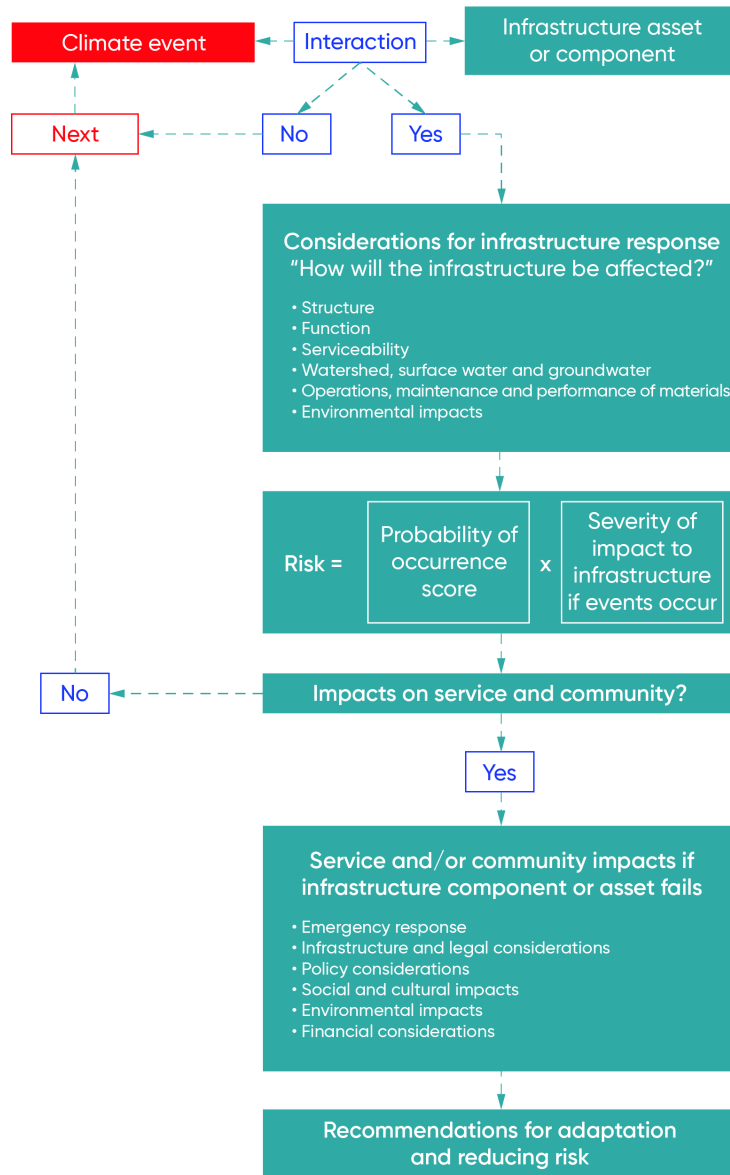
Climate event

Interaction

Infrastructure asset or component

Next

No

Yes

Considerations for infrastructure response
"How will the infrastructure be affected?"

• Structure
• Function
• Serviceability
• Watershed, surface water and groundwater
• Operations, maintenance and performance of materials
• Environmental impacts

Risk = Probability of occurrence score x Severity of impact to infrastructure if events occur

No

Impacts on service and community?

Yes

Service and/or community impacts if infrastructure component or asset fails

• Emergency response
• Infrastructure and legal considerations
• Policy considerations
• Social and cultural impacts
• Environmental impacts
• Financial considerations

Recommendations for adaptation and reducing risk